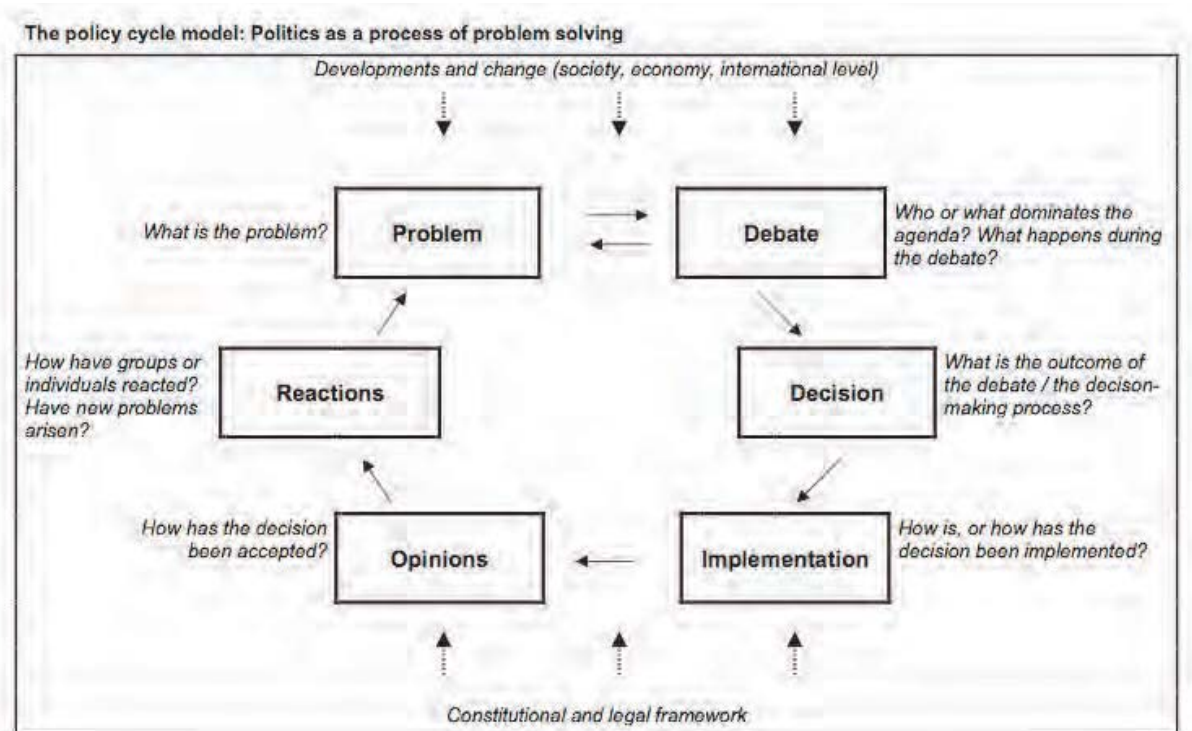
The policy cycle model: Politics as a process of problem solving

Developments and change (society, economy, international level)

What is the problem?

Problem

Debate

Who or what dominates the agenda? What happens during the debate?

How have groups or individuals reacted? Have new problems arisen?

Reactions

Decision

What is the outcome of the debate / the decison-making process?

How has the decision been accepted?

Opinions

Implementation

How is, or how has the decision been implemented?

Constitutional and legal framework